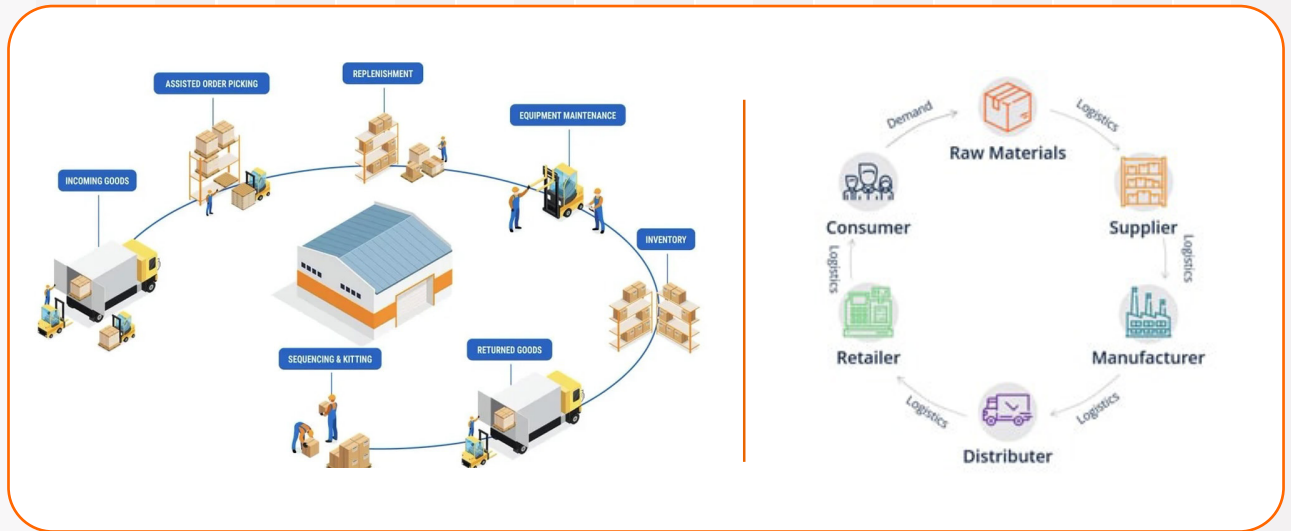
ASSISTED ORDER PICKING

REPLENISHMENT

EQUIPMENT MAINTENANCE

INCOMING GOODS

INVENTORY

SEQUENCING & KITTING

RETURNED GOODS

Demand

Raw Materials

Logistics

Consumer

Supplier

Logistics

Logistics

Retailer

Manufacturer

Logistics

Logistics

Distributer